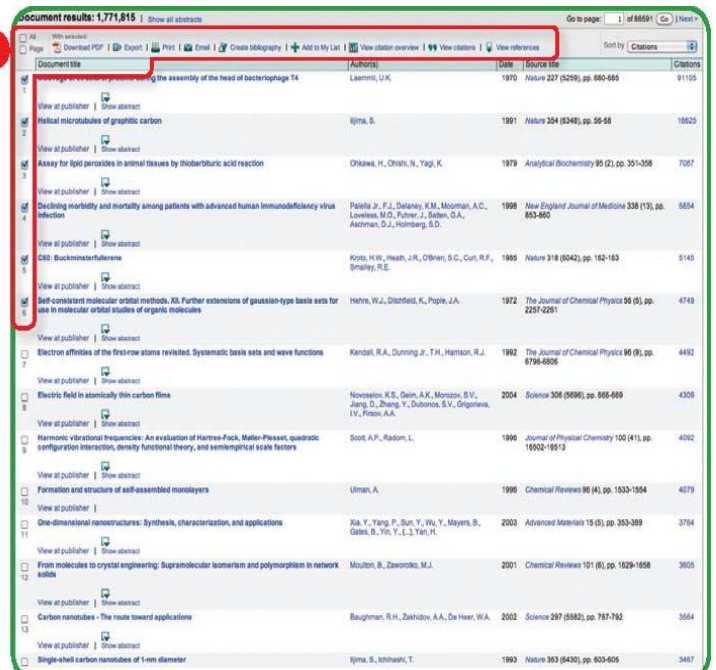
Document results: 1,771,815 | Show all abstracts

Go to page: 1 of 88591 Go | Next >

All
Page
With selected:
Download PDF | Export | Print | Email | Create bibliography | Add to My List | View citation overview | View citations | View references

Sort by Citations

| | Document title | Author(s) | Date | Source title | Citations |
|---|---|---|---|---|---|
| 1 | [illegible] assembly of the head of bacteriophage T4<br>View at publisher \| Show abstract | Laemmli, U.K. | 1970 | Nature 227 (5259), pp. 680-685 | 91105 |
| 2 | Helical microtubules of graphitic carbon<br>View at publisher \| Show abstract | Iijima, S. | 1991 | Nature 354 (6348), pp. 56-58 | 16625 |
| 3 | Assay for lipid peroxides in animal tissues by thiobarbituric acid reaction<br>View at publisher \| Show abstract | Ohkawa, H., Ohishi, N., Yagi, K. | 1979 | Analytical Biochemistry 95 (2), pp. 351-358 | 7067 |
| 4 | Declining morbidity and mortality among patients with advanced human immunodeficiency virus infection<br>View at publisher \| Show abstract | Palella Jr., F.J., Delaney, K.M., Moorman, A.C., Loveless, M.O., Fuhrer, J., Satten, G.A., Aschman, D.J., Holmberg, S.D. | 1998 | New England Journal of Medicine 338 (13), pp. 853-860 | 5654 |
| 5 | C60: Buckminsterfullerene<br>View at publisher \| Show abstract | Kroto, H.W., Heath, J.R., O'Brien, S.C., Curl, R.F., Smalley, R.E. | 1985 | Nature 318 (6042), pp. 162-163 | 5145 |
| 6 | Self-consistent molecular orbital methods. XII. Further extensions of gaussian-type basis sets for use in molecular orbital studies of organic molecules | Hehre, W.J., Ditchfield, R., Pople, J.A. | 1972 | The Journal of Chemical Physics 56 (5), pp. 2257-2261 | 4749 |
| 7 | Electron affinities of the first-row atoms revisited. Systematic basis sets and wave functions<br>View at publisher \| Show abstract | Kendall, R.A., Dunning Jr., T.H., Harrison, R.J. | 1992 | The Journal of Chemical Physics 96 (9), pp. 6796-6806 | 4492 |
| 8 | Electric field in atomically thin carbon films<br>View at publisher \| Show abstract | Novoselov, K.S., Geim, A.K., Morozov, S.V., Jiang, D., Zhang, Y., Dubonos, S.V., Grigorieva, I.V., Firsov, A.A. | 2004 | Science 306 (5696), pp. 666-669 | 4309 |
| 9 | Harmonic vibrational frequencies: An evaluation of Hartree-Fock, Møller-Plesset, quadratic configuration interaction, density functional theory, and semiempirical scale factors<br>View at publisher \| Show abstract | Scott, A.P., Radom, L. | 1996 | Journal of Physical Chemistry 100 (41), pp. 16502-16513 | 4092 |
| 10 | Formation and structure of self-assembled monolayers<br>View at publisher \| | Ulman, A. | 1996 | Chemical Reviews 96 (4), pp. 1533-1554 | 4079 |
| 11 | One-dimensional nanostructures: Synthesis, characterization, and applications<br>View at publisher \| Show abstract | Xia, Y., Yang, P., Sun, Y., Wu, Y., Mayers, B., Gates, B., Yin, Y., [...], Yan, H. | 2003 | Advanced Materials 15 (5), pp. 353-389 | 3784 |
| 12 | From molecules to crystal engineering: Supramolecular isomerism and polymorphism in network solids<br>View at publisher \| Show abstract | Moulton, B., Zaworotko, M.J. | 2001 | Chemical Reviews 101 (6), pp. 1629-1658 | 3605 |
| 13 | Carbon nanotubes - The route toward applications<br>View at publisher \| Show abstract | Baughman, R.H., Zakhidov, A.A., De Heer, W.A. | 2002 | Science 297 (5582), pp. 787-792 | 3564 |
| | Single-shell carbon nanotubes of 1-nm diameter | Iijima, S., Ichihashi, T. | 1993 | Nature 363 (6430), pp. 603-605 | 3467 |